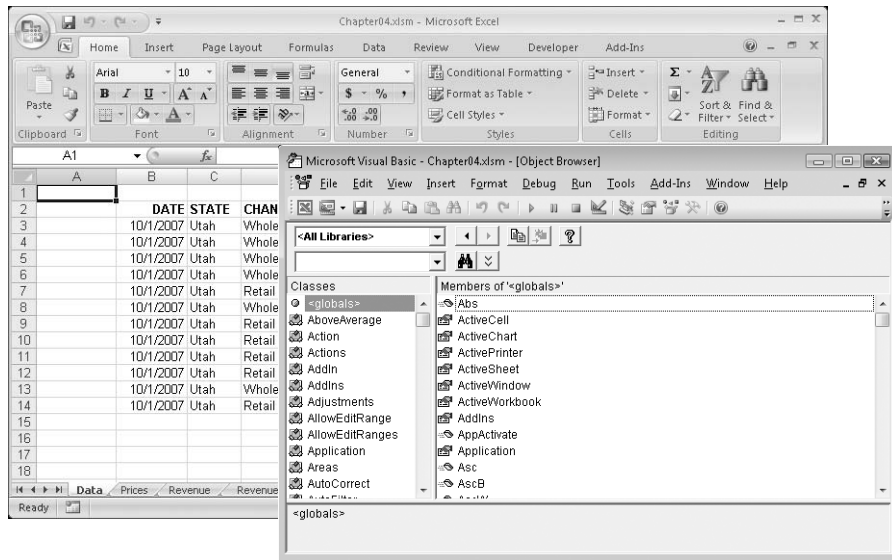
Chapter04.xlsm - Microsoft Excel

Home Insert Page Layout Formulas Data Review View Developer Add-Ins

Arial 10
B I U A A
Paste
Clipboard Font Alignment
General
$ % ,
.0 .00
Number
Conditional Formatting
Format as Table
Cell Styles
Styles
Insert
Delete
Format
Cells
Σ
Sort & Filter
Find & Select
Editing

A1 $f_x$

| | A | B | C | |
|---|---|---|---|---|
| 1 | | | | |
| 2 | | DATE | STATE | CHAN |
| 3 | | 10/1/2007 | Utah | Whole |
| 4 | | 10/1/2007 | Utah | Whole |
| 5 | | 10/1/2007 | Utah | Whole |
| 6 | | 10/1/2007 | Utah | Whole |
| 7 | | 10/1/2007 | Utah | Retail |
| 8 | | 10/1/2007 | Utah | Whole |
| 9 | | 10/1/2007 | Utah | Retail |
| 10 | | 10/1/2007 | Utah | Retail |
| 11 | | 10/1/2007 | Utah | Retail |
| 12 | | 10/1/2007 | Utah | Retail |
| 13 | | 10/1/2007 | Utah | Whole |
| 14 | | 10/1/2007 | Utah | Retail |
| 15 | | | | |
| 16 | | | | |
| 17 | | | | |
| 18 | | | | |

Data Prices Revenue Revenue
Ready

Microsoft Visual Basic - Chapter04.xlsm - [Object Browser]
File Edit View Insert Format Debug Run Tools Add-Ins Window Help

<All Libraries>

Classes
<globals>
AboveAverage
Action
Actions
AddIn
AddIns
Adjustments
AllowEditRange
AllowEditRanges
Application
Areas
AutoCorrect
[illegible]

Members of '<globals>'
Abs
ActiveCell
ActiveChart
ActivePrinter
ActiveSheet
ActiveWindow
ActiveWorkbook
AddIns
AppActivate
Application
Asc
AscB
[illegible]

<globals>